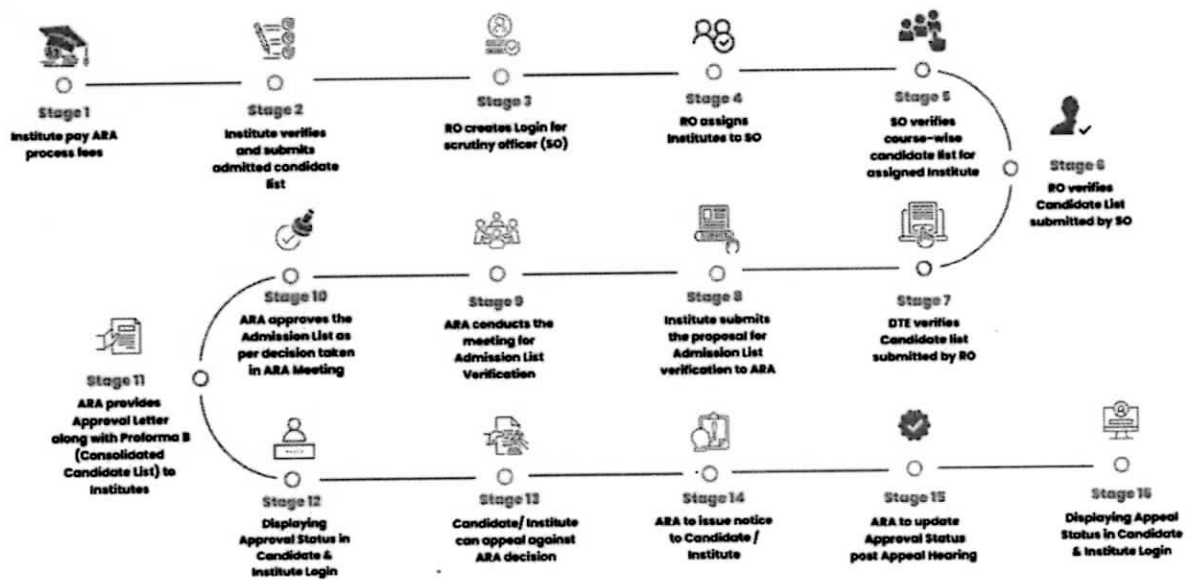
Stage 1
Institute pay ARA process fees

Stage 2
Institute verifies and submits admitted condidate list

Stage 3
RO creates Login for scrutiny officer (SO)

Stage 4
RO assigns Institutes to SO

Stage 5
SO verifies course-wise candidate list for assigned Institute

Stage 6
RO verifies Candidate List submitted by SO

Stage 7
DTE verifies Candidate list submitted by RO

Stage 8
Institute submits the proposal for Admission List verification to ARA

Stage 9
ARA conducts the meeting for Admission List Verification

Stage 10
ARA approves the Admission List as per decision taken in ARA Meeting

Stage 11
ARA provides Approval Letter along with Proforma B (Consolidated Candidate List) to Institutes

Stage 12
Displaying Approval Status in Candidate & Institute Login

Stage 13
Candidate/ Institute can appeal against ARA decision

Stage 14
ARA to issue notice to Candidate / Institute

Stage 15
ARA to update Approval Status post Appeal Hearing

Stage 16
Displaying Appeal Status in Candidate & Institute Login